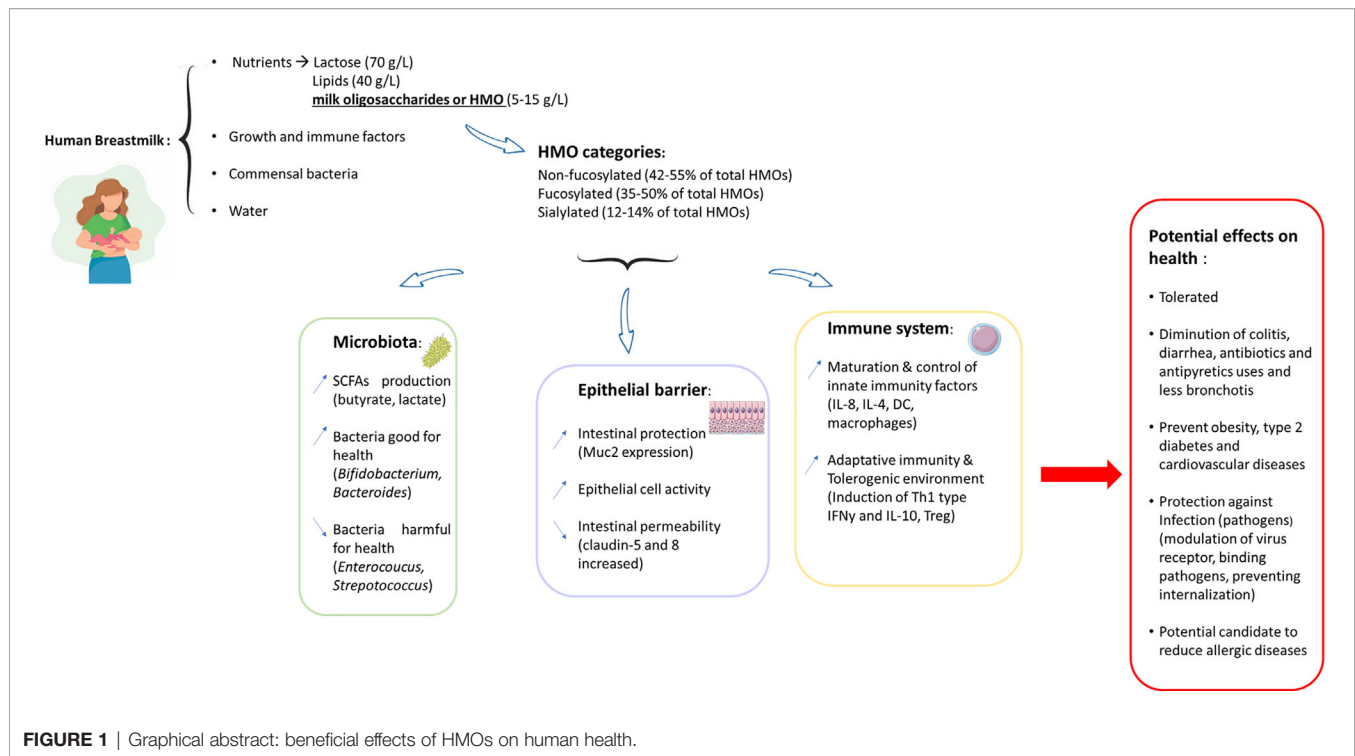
Human Breastmilk :

• Nutrients → Lactose (70 g/L)
Lipids (40 g/L)
**milk oligosaccharides or HMO** (5-15 g/L)

• Growth and immune factors

• Commensal bacteria

• Water

HMO categories:
Non-fucosylated (42-55% of total HMOs)
Fucosylated (35-50% of total HMOs)
Sialylated (12-14% of total HMOs)

Microbiota:
↗ SCFAs production (butyrate, lactate)
↗ Bacteria good for health (*Bifidobacterium, Bacteroides*)
↘ Bacteria harmful for health (*Enterocoucus, Strepotococcus*)

Epithelial barrier:
↗ Intestinal protection (Muc2 expression)
↗ Epithelial cell activity
↘ Intestinal permeability (claudin-5 and 8 increased)

Immune system:
↗ Maturation & control of innate immunity factors (IL-8, IL-4, DC, macrophages)
↗ Adaptative immunity & Tolerogenic environment (Induction of Th1 type IFNy and IL-10, Treg)

Potential effects on health :
• Tolerated
• Diminution of colitis, diarrhea, antibiotics and antipyretics uses and less bronchotis
• Prevent obesity, type 2 diabetes and cardiovascular diseases
• Protection against Infection (pathogens) (modulation of virus receptor, binding pathogens, preventing internalization)
• Potential candidate to reduce allergic diseases

FIGURE 1 | Graphical abstract: beneficial effects of HMOs on human health.